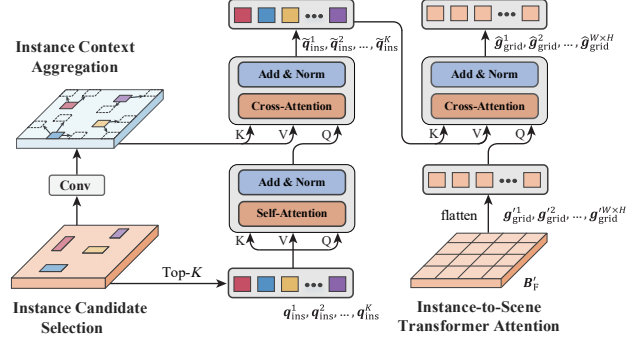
Instance Context Aggregation

$\tilde{q}^1_{\text{ins}}, \tilde{q}^2_{\text{ins}}, ..., \tilde{q}^K_{\text{ins}}$

Add & Norm

Cross-Attention

K V Q

Add & Norm

Self-Attention

K V Q

Conv

Top-$K$

$q^1_{\text{ins}}, q^2_{\text{ins}}, ..., q^K_{\text{ins}}$

Instance Candidate Selection

$\hat{g}^1_{\text{grid}}, \hat{g}^2_{\text{grid}}, ..., \hat{g}^{W\times H}_{\text{grid}}$

Add & Norm

Cross-Attention

K V Q

flatten

$g'^1_{\text{grid}}, g'^2_{\text{grid}}, ..., g'^{W\times H}_{\text{grid}}$

$B'_{\text{F}}$

Instance-to-Scene Transformer Attention